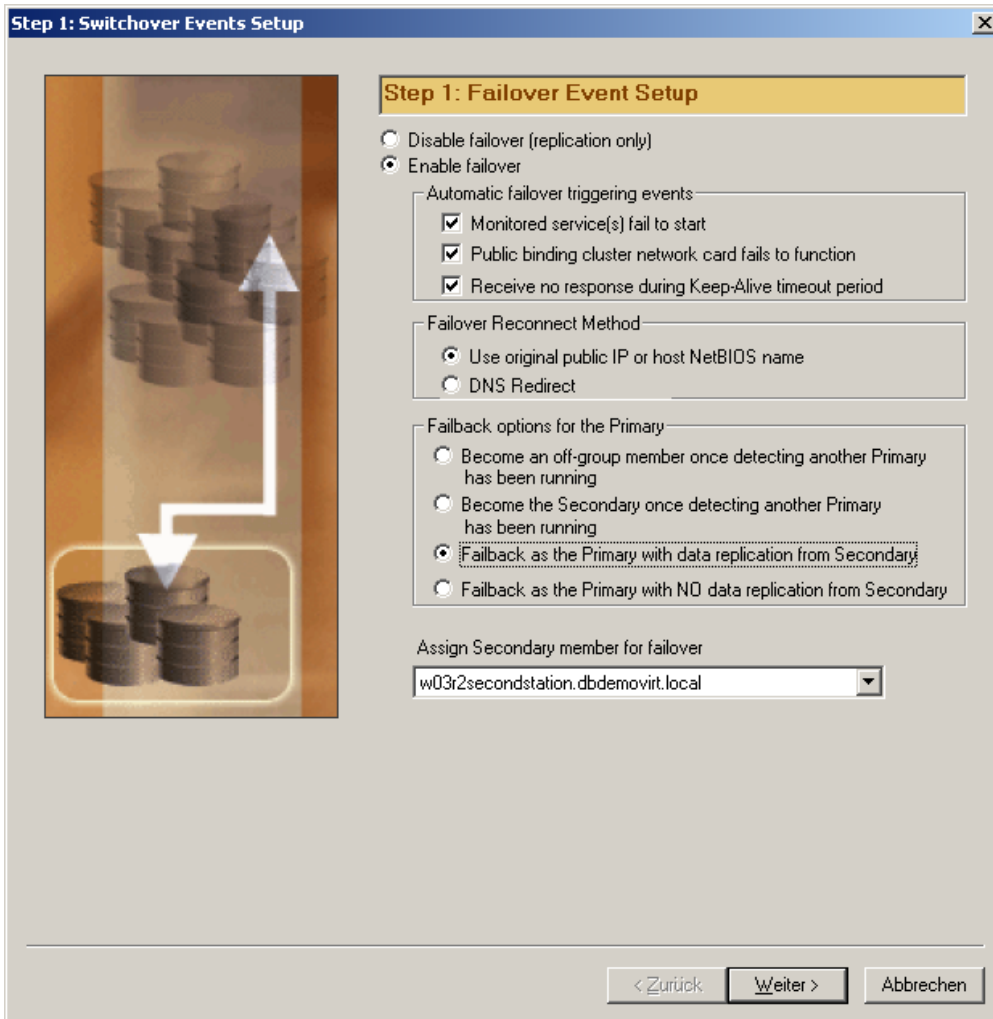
Step 1: Switchover Events Setup

Step 1: Failover Event Setup

Disable failover (replication only)
Enable failover

Automatic failover triggering events
Monitored service(s) fail to start
Public binding cluster network card fails to function
Receive no response during Keep-Alive timeout period

Failover Reconnect Method
Use original public IP or host NetBIOS name
DNS Redirect

Failback options for the Primary
Become an off-group member once detecting another Primary has been running
Become the Secondary once detecting another Primary has been running
Failback as the Primary with data replication from Secondary
Failback as the Primary with NO data replication from Secondary

Assign Secondary member for failover
w03r2secondstation.dbdemovirt.local

< Zurück
Weiter >
Abbrechen